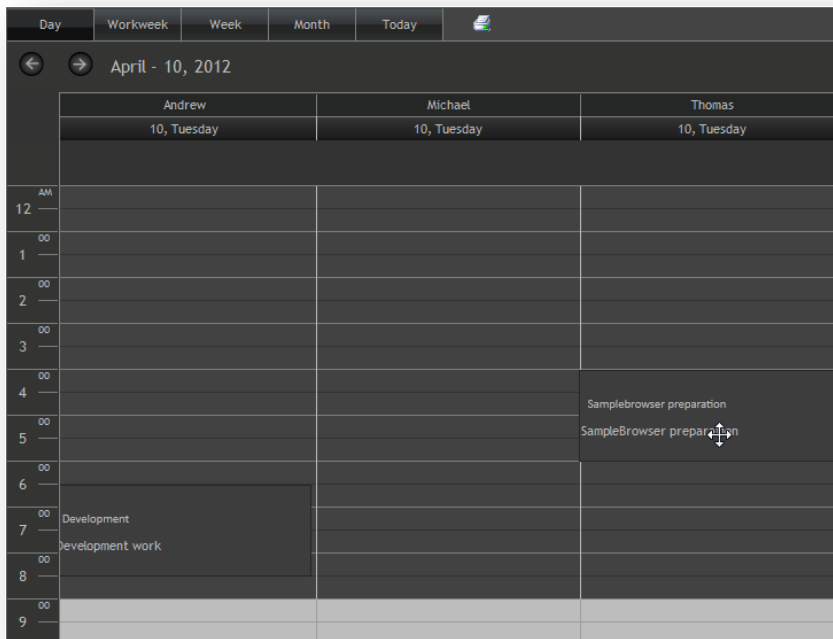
Day Workweek Week Month Today

April - 10, 2012

| Andrew | Michael | Thomas |
|---|---|---|
| 10, Tuesday | 10, Tuesday | 10, Tuesday |

AM
12

00
1

00
2

00
3

00
4

00
5

00
6

00
7

00
8

00
9

Samplebrowser preparation

SampleBrowser prepara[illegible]n

Development

Development work